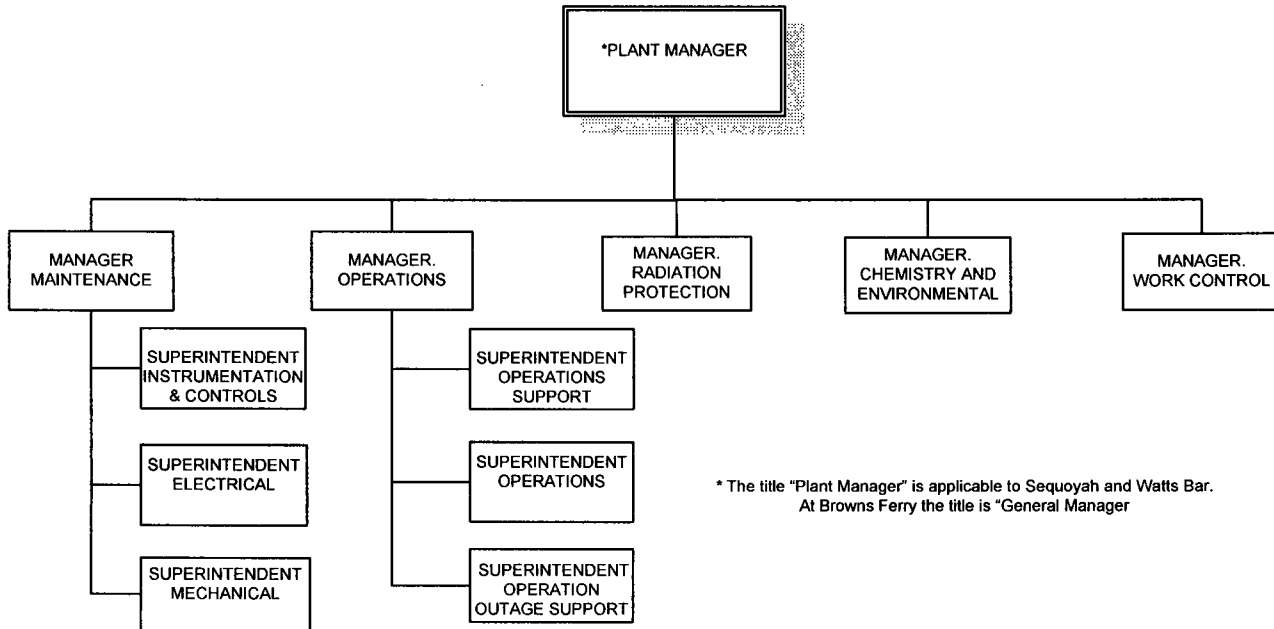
*PLANT MANAGER

MANAGER MAINTENANCE

MANAGER. OPERATIONS

MANAGER. RADIATION PROTECTION

MANAGER. CHEMISTRY AND ENVIRONMENTAL

MANAGER. WORK CONTROL

SUPERINTENDENT INSTRUMENTATION & CONTROLS

SUPERINTENDENT ELECTRICAL

SUPERINTENDENT MECHANICAL

SUPERINTENDENT OPERATIONS SUPPORT

SUPERINTENDENT OPERATIONS

SUPERINTENDENT OPERATION OUTAGE SUPPORT

* The title "Plant Manager" is applicable to Sequoyah and Watts Bar. At Browns Ferry the title is "General Manager